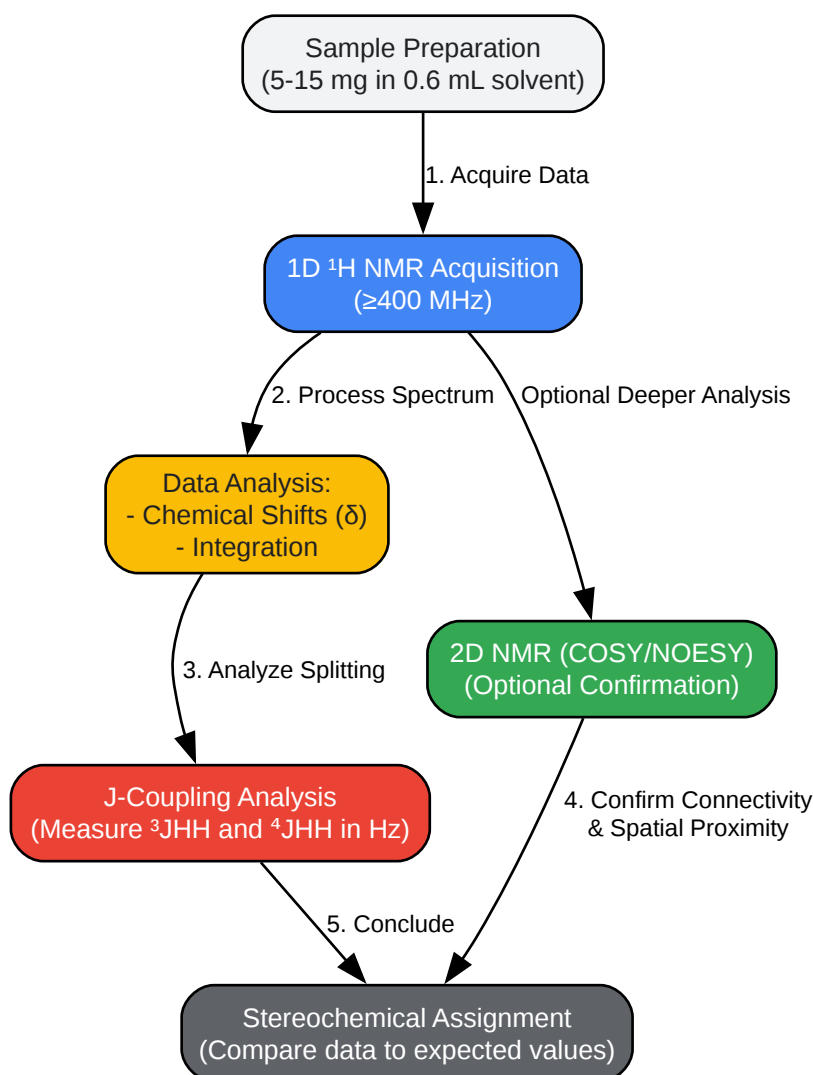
Sample Preparation
(5-15 mg in 0.6 mL solvent)

1. Acquire Data

1D $^1$H NMR Acquisition
(≥400 MHz)

2. Process Spectrum

Optional Deeper Analysis

Data Analysis:
- Chemical Shifts (δ)
- Integration

2D NMR (COSY/NOESY)
(Optional Confirmation)

3. Analyze Splitting

J-Coupling Analysis
(Measure $^3$JHH and $^4$JHH in Hz)

4. Confirm Connectivity
& Spatial Proximity

5. Conclude

Stereochemical Assignment
(Compare data to expected values)